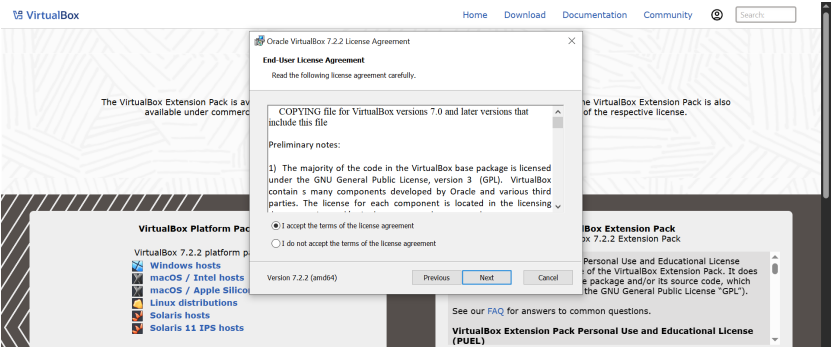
VirtualBox

Home Download Documentation Community Search:

The VirtualBox Extension Pack is av... available under commerc...

...e VirtualBox Extension Pack is also ...of the respective license.

Oracle VirtualBox 7.2.2 License Agreement

End-User License Agreement

Read the following license agreement carefully.

COPYING file for VirtualBox versions 7.0 and later versions that include this file

Preliminary notes:

1) The majority of the code in the VirtualBox base package is licensed under the GNU General Public License, version 3 (GPL). VirtualBox contain s many components developed by Oracle and various third parties. The license for each component is located in the licensing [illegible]

I accept the terms of the license agreement

I do not accept the terms of the license agreement

Version 7.2.2 (amd64)

Previous Next Cancel

VirtualBox Platform Pac...

VirtualBox 7.2.2 platform pa...

Windows hosts

macOS / Intel hosts

macOS / Apple Silico...

Linux distributions

Solaris hosts

Solaris 11 IPS hosts

...x Extension Pack

...x 7.2.2 Extension Pack

...Personal Use and Educational License ...e of the VirtualBox Extension Pack. It does ...e package and/or its source code, which ...the GNU General Public License "GPL").

See our FAQ for answers to common questions.

VirtualBox Extension Pack Personal Use and Educational License (PUEL)